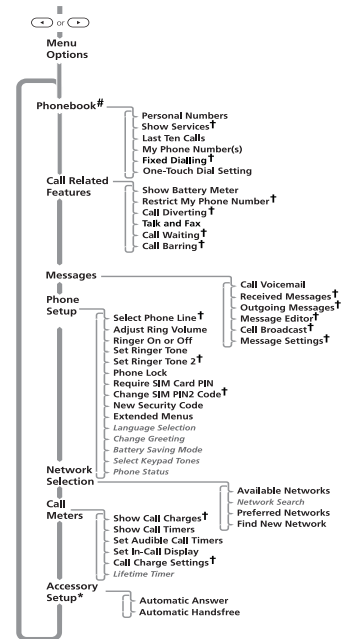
or

Menu Options

Phonebook#
Personal Numbers
Show Services†
Last Ten Calls
My Phone Number(s)
Fixed Dialling†
One-Touch Dial Setting

Call Related Features
Show Battery Meter
Restrict My Phone Number†
Call Diverting†
Talk and Fax
Call Waiting†
Call Barring†

Messages
Call Voicemail
Received Messages†
Outgoing Messages†
Message Editor†
Cell Broadcast†
Message Settings†

Phone Setup
Select Phone Line†
Adjust Ring Volume
Ringer On or Off
Set Ringer Tone
Set Ringer Tone 2†
Phone Lock
Require SIM Card PIN
Change SIM PIN2 Code†
New Security Code
Extended Menus
Language Selection
Change Greeting
Battery Saving Mode
Select Keypad Tones
Phone Status

Network Selection
Available Networks
Network Search
Preferred Networks
Find New Network

Call Meters
Show Call Charges†
Show Call Timers
Set Audible Call Timers
Set In-Call Display
Call Charge Settings†
Lifetime Timer

Accessory Setup*
Automatic Answer
Automatic Handsfree